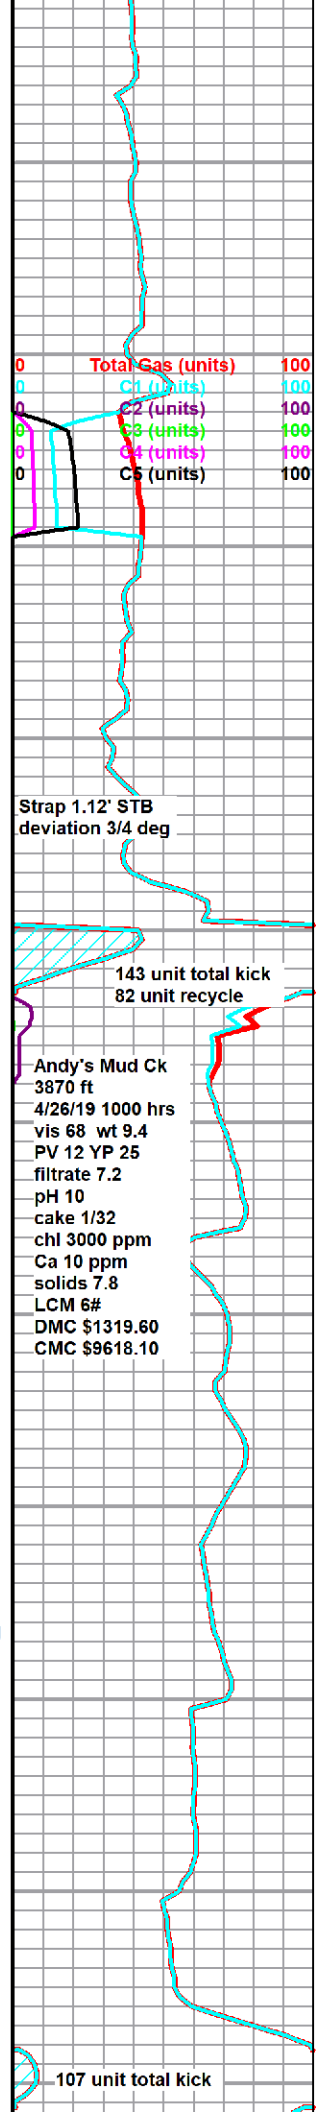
| 0 | Total Gas (units) | 100 |
|---|---|---|
| 0 | C1 (units) | 100 |
| 0 | C2 (units) | 100 |
| 0 | C3 (units) | 100 |
| 0 | C4 (units) | 100 |
| 0 | C5 (units) | 100 |

Strap 1.12' STB
deviation 3/4 deg

143 unit total kick
82 unit recycle

Andy's Mud Ck
3870 ft
4/26/19 1000 hrs
vis 68 wt 9.4
PV 12 YP 25
filtrate 7.2
pH 10
cake 1/32
chl 3000 ppm
Ca 10 ppm
solids 7.8
LCM 6#
DMC $1319.60
CMC $9618.10

107 unit total kick